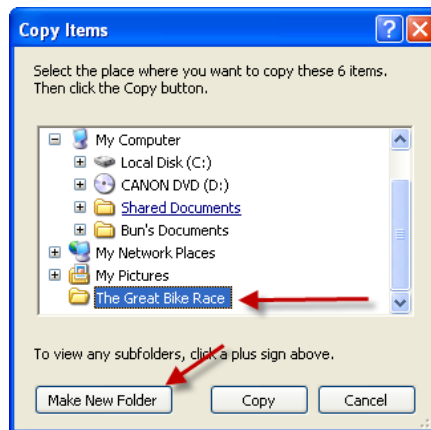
Copy Items

?

Select the place where you want to copy these 6 items. Then click the Copy button.

My Computer
Local Disk (C:)
CANON DVD (D:)
Shared Documents
Bun's Documents
My Network Places
My Pictures
The Great Bike Race

To view any subfolders, click a plus sign above.

Make New Folder
Copy
Cancel